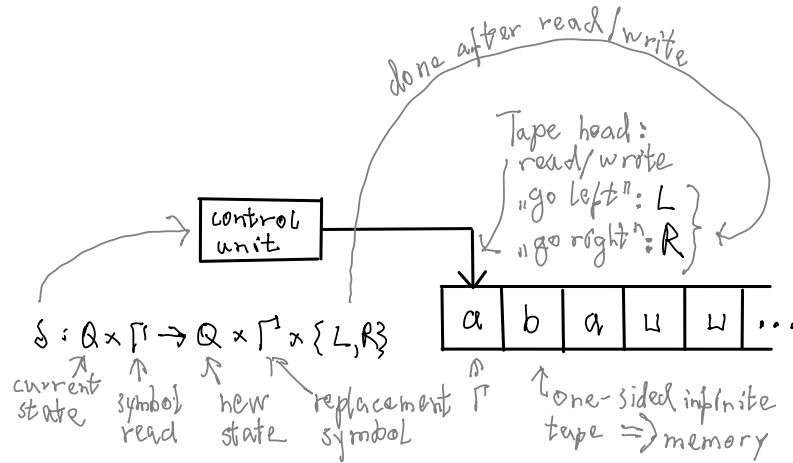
done after read/write

Tape head:
read/write
„go left": L
„go right": R

control unit

$\delta : Q \times \Gamma \rightarrow Q \times \Gamma \times \{L, R\}$

current state

symbol read

new state

replacement symbol

| a | b | a | ⊔ | ⊔ | ... |

$\Gamma$

one-sided infinite tape ⟹ memory